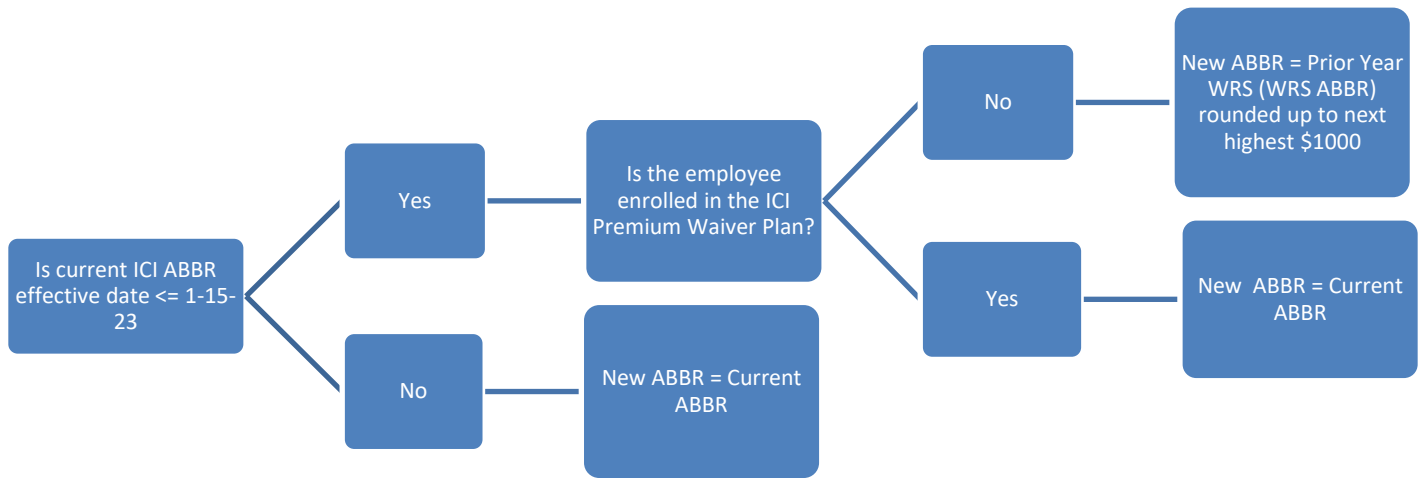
Is current ICI ABBR effective date <= 1-15-23

Yes

Is the employee enrolled in the ICI Premium Waiver Plan?

No

New ABBR = Prior Year WRS (WRS ABBR) rounded up to next highest $1000

Yes

New ABBR = Current ABBR

No

New ABBR = Current ABBR